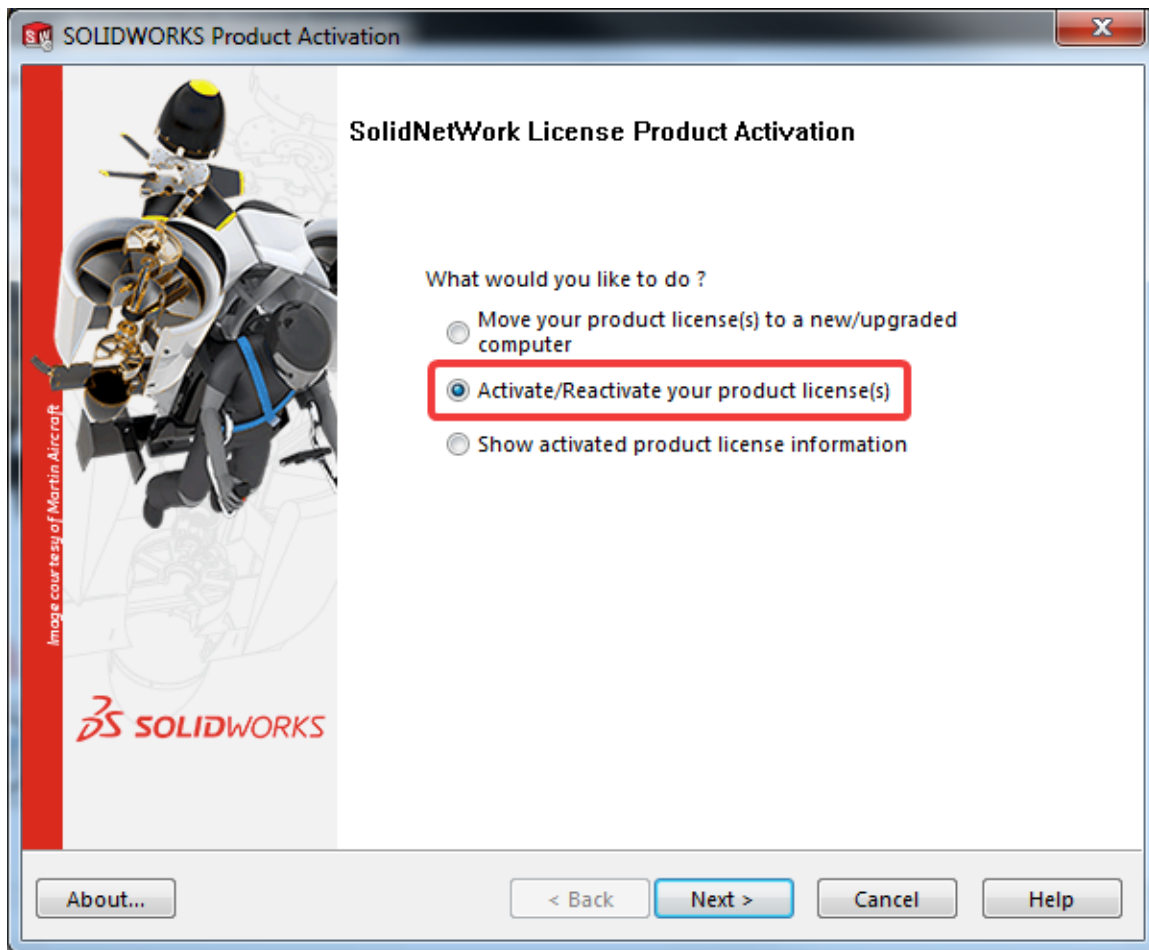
SOLIDWORKS Product Activation

SolidNetWork License Product Activation

What would you like to do ?

Move your product license(s) to a new/upgraded computer

Activate/Reactivate your product license(s)

Show activated product license information

Image courtesy of Martin Aircraft

SOLIDWORKS

About...

< Back

Next >

Cancel

Help